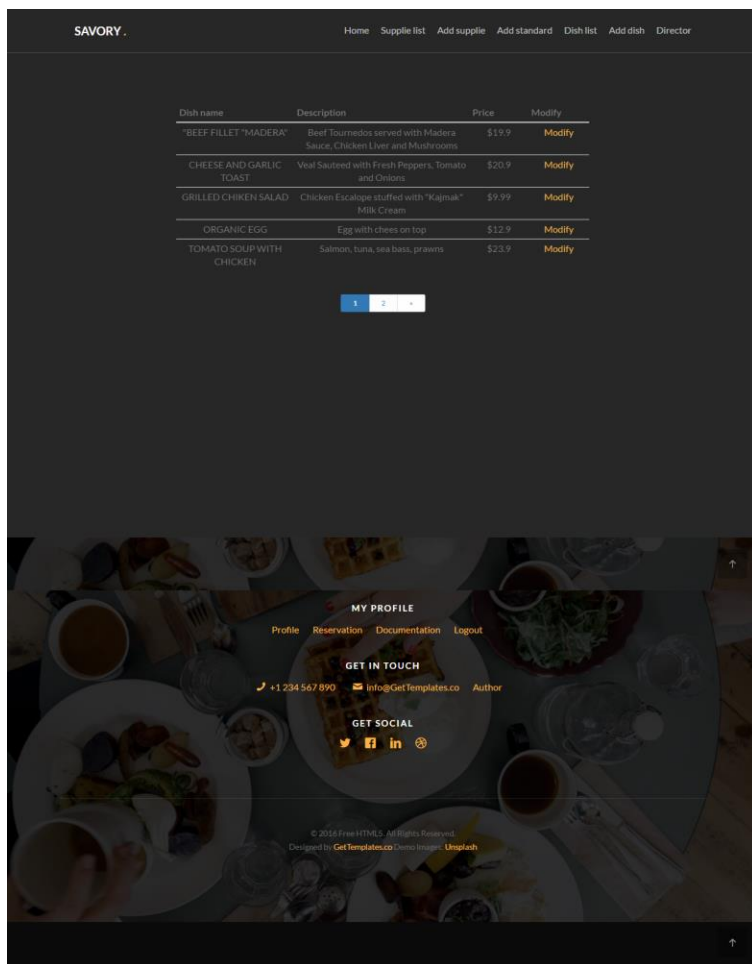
SAVORY.

Home Supplie list Add supplie Add standard Dish list Add dish Director

| Dish name | Description | Price | Modify |
|---|---|---|---|
| "BEEF FILLET "MADERA" | Beef Tournedos served with Madera Sauce, Chicken Liver and Mushrooms | \$19.9 | Modify |
| CHEESE AND GARLIC TOAST | Veal Sauteed with Fresh Peppers, Tomato and Onions | \$20.9 | Modify |
| GRILLED CHIKEN SALAD | Chicken Escalope stuffed with "Kajmak" Milk Cream | \$9.99 | Modify |
| ORGANIC EGG | Egg with chees on top | \$12.9 | Modify |
| TOMATO SOUP WITH CHICKEN | Salmon, tuna, sea bass, prawns | \$23.9 | Modify |

1 2 »

MY PROFILE

Profile Reservation Documentation Logout

GET IN TOUCH

+1 234 567 890 info@GetTemplates.co Author

GET SOCIAL

© 2016 Free HTML5. All Rights Reserved.
Designed by GetTemplates.co Demo Images: Unsplash